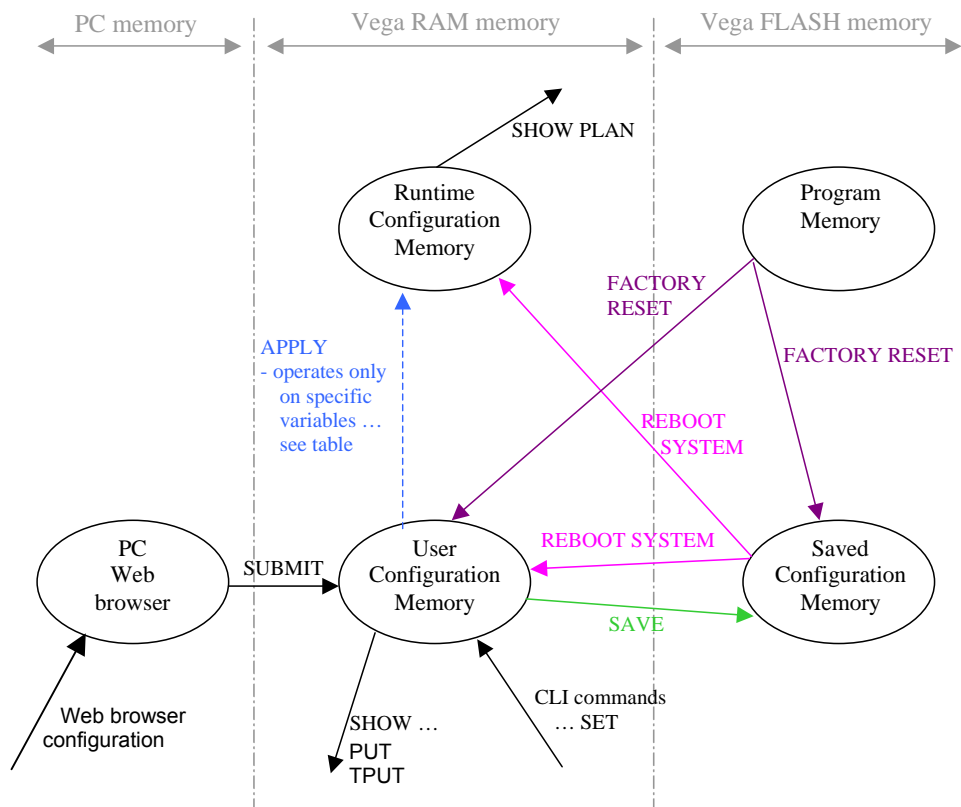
PC memory

Vega RAM memory

Vega FLASH memory

SHOW PLAN

Runtime Configuration Memory

Program Memory

FACTORY RESET

FACTORY RESET

APPLY
- operates only on specific variables … see table

REBOOT SYSTEM

REBOOT SYSTEM

PC Web browser

SUBMIT

User Configuration Memory

Saved Configuration Memory

SAVE

CLI commands
… SET

Web browser configuration

SHOW …
PUT
TPUT